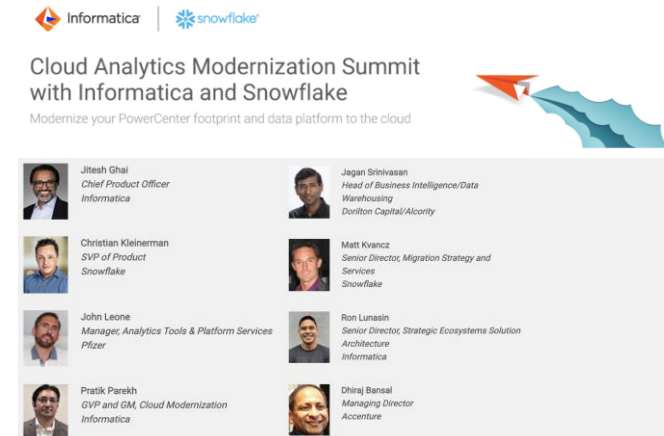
Informatica | snowflake

Cloud Analytics Modernization Summit with Informatica and Snowflake

Modernize your PowerCenter footprint and data platform to the cloud

Jitesh Ghai
Chief Product Officer
Informatica

Christian Kleinerman
SVP of Product
Snowflake

John Leone
Manager, Analytics Tools & Platform Services
Pfizer

Pratik Parekh
GVP and GM, Cloud Modernization
Informatica

Jagan Srinivasan
Head of Business Intelligence/Data Warehousing
Dorilton Capital/Alcority

Matt Kvancz
Senior Director, Migration Strategy and Services
Snowflake

Ron Lunasin
Senior Director, Strategic Ecosystems Solution Architecture
Informatica

Dhiraj Bansal
Managing Director
Accenture